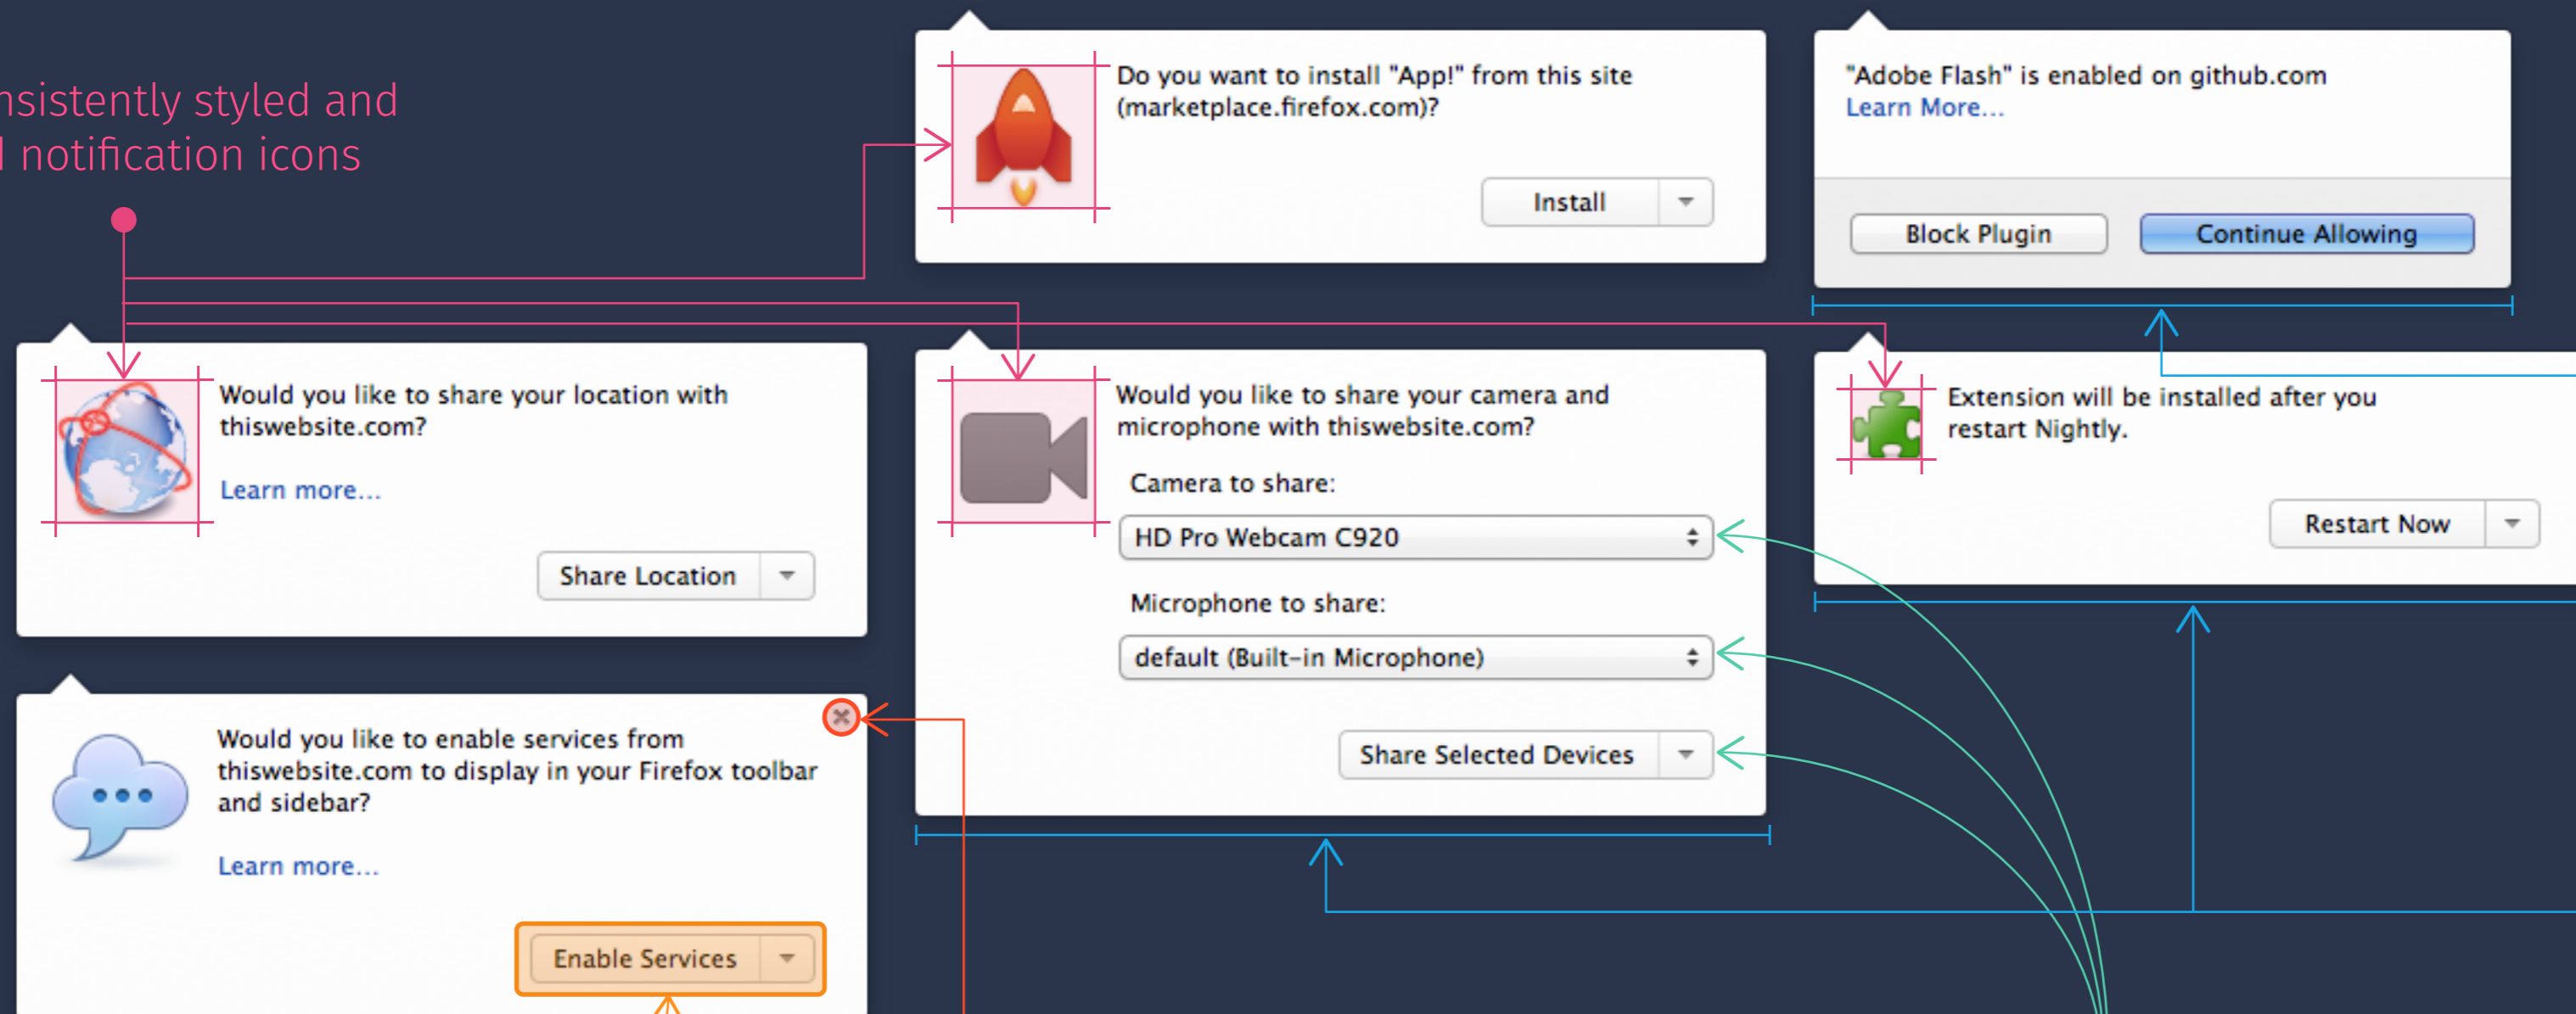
nsistently styled and
l notification icons

Do you want to install "App!" from this site (marketplace.firefox.com)?

Install

"Adobe Flash" is enabled on github.com
Learn More...

Block Plugin

Continue Allowing

Would you like to share your location with thiswebsite.com?

Learn more...

Share Location

Would you like to share your camera and microphone with thiswebsite.com?

Camera to share:

HD Pro Webcam C920

Microphone to share:

default (Built-in Microphone)

Share Selected Devices

Extension will be installed after you restart Nightly.

Restart Now

Would you like to enable services from thiswebsite.com to display in your Firefox toolbar and sidebar?

Learn more...

Enable Services